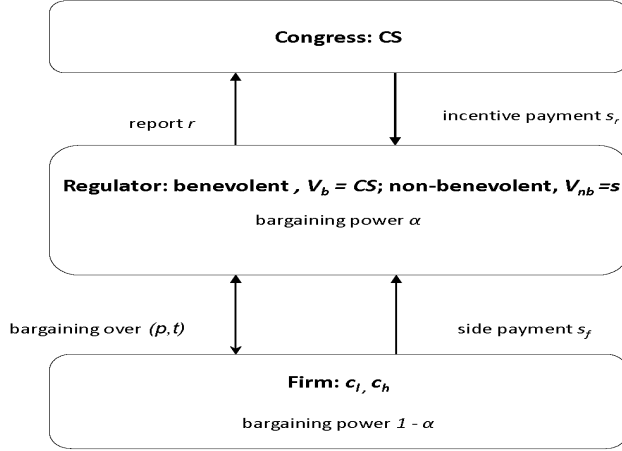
Congress: CS

report $r$

incentive payment $s_r$

Regulator: benevolent , $V_b = CS$; non-benevolent, $V_{nb} = s$

bargaining power $\alpha$

bargaining over $(p,t)$

side payment $s_f$

Firm: $c_l$, $c_h$

bargaining power $1 - \alpha$